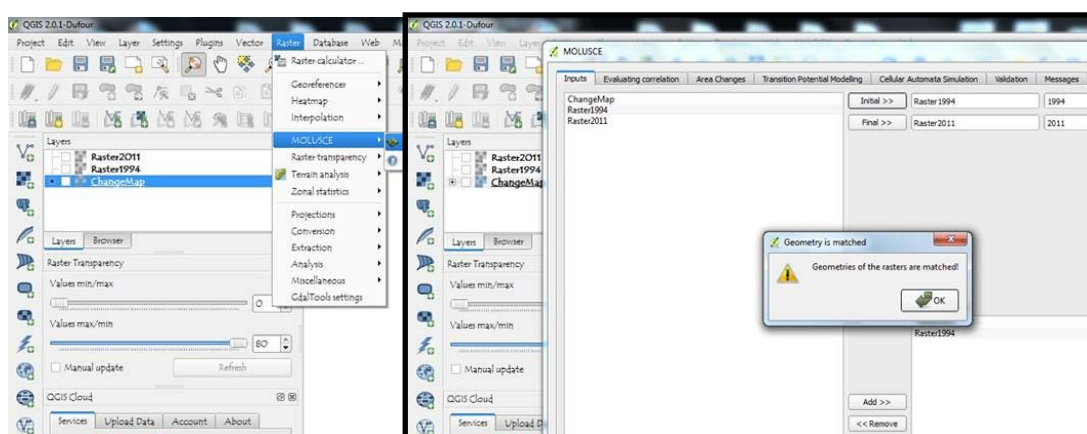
QGIS 2.0.1-Dufour

Project Edit View Layer Settings Plugins Vector Raster Database Web

Raster calculator...
Georeferencer
Heatmap
Interpolation
MOLUSCE
Raster transparency
Terrain analysis
Zonal statistics
Projections
Conversion
Extraction
Analysis
Miscellaneous
GdalTools settings

Layers
Raster2011
Raster1994
ChangeMap

Layers Browser
Raster Transparency
Values min/max
0
Values max/min
80
Manual update
Refresh
QGIS Cloud
Services Upload Data Account About

QGIS 2.0.1-Dufour

Project Edit View Layer

MOLUSCE

Inputs Evaluating correlation Area Changes Transition Potential Modelling Cellular Automata Simulation Validation Messages

ChangeMap
Raster1994
Raster2011

Initial >> Raster1994 1994
Final >> Raster2011 2011

Layers
Raster2011
Raster1994
ChangeMap

Layers Browser
Raster Transparency
Values min/max
Values max/min
Manual update
QGIS Cloud
Services Upload D

Geometry is matched
Geometries of the rasters are matched!
OK

Raster1994

Add >>
<< Remove